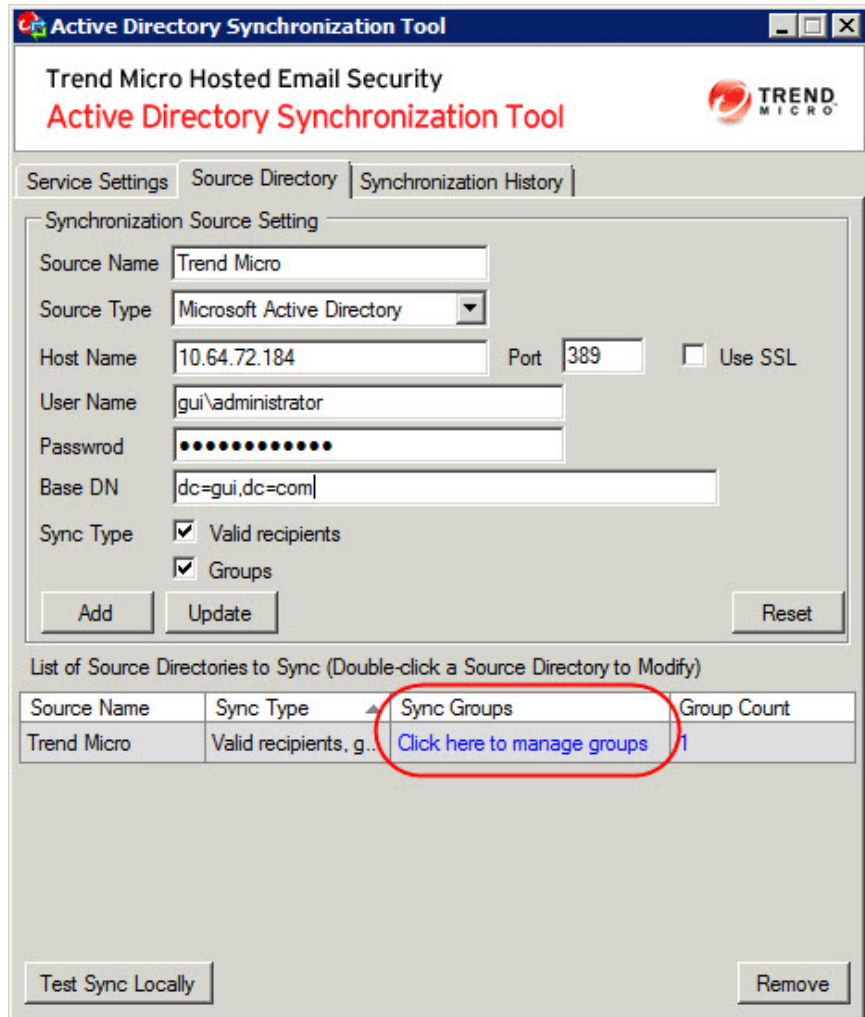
Active Directory Synchronization Tool

Trend Micro Hosted Email Security
Active Directory Synchronization Tool

TREND MICRO

Service Settings | Source Directory | Synchronization History

Synchronization Source Setting

Source Name: Trend Micro
Source Type: Microsoft Active Directory
Host Name: 10.64.72.184
Port: 389
Use SSL
User Name: gui\administrator
Passwrod: ●●●●●●●●●●●●●
Base DN: dc=gui,dc=com
Sync Type: Valid recipients
Groups

Add | Update | Reset

List of Source Directories to Sync (Double-click a Source Directory to Modify)

| Source Name | Sync Type | Sync Groups | Group Count |
|---|---|---|---|
| Trend Micro | Valid recipients, g... | Click here to manage groups | 1 |

Test Sync Locally | Remove